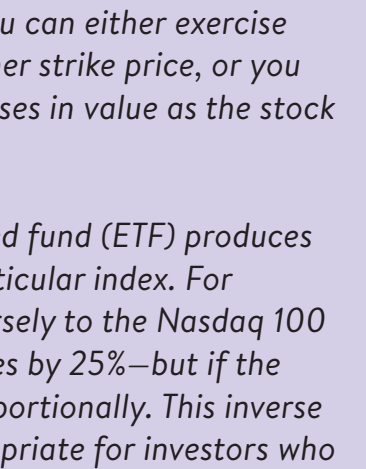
u can either exercise
er strike price, or you
ses in value as the stock

d fund (ETF) produces
ticular index. For
rsely to the Nasdaq 100
es by 25%—but if the
portionally. This inverse
priate for investors who